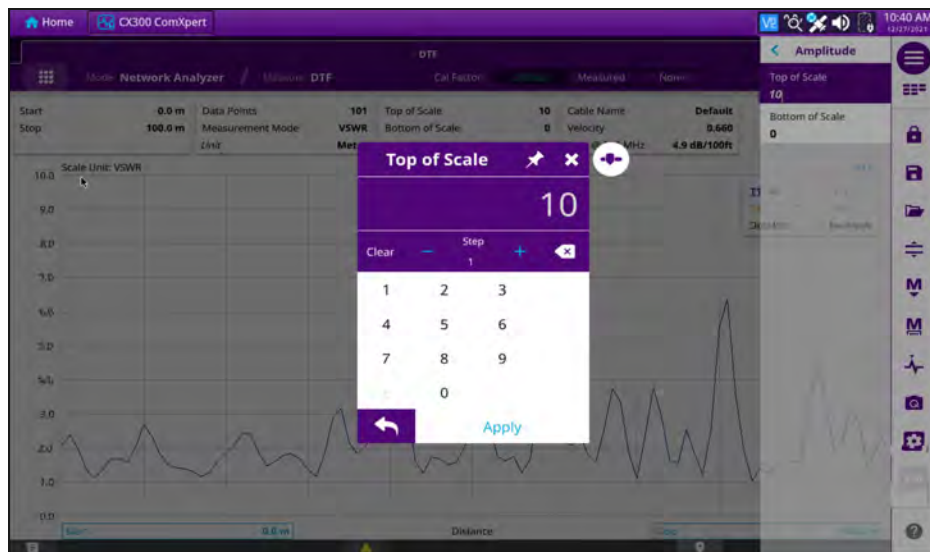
Home CX300 ComXpert

10:40 AM
12/27/2021

DTF

Mode Network Analyzer / Measure DTF Cal Factor Measured Now

Start 0.0 m
Stop 100.0 m
Data Points 101
Measurement Mode VSWR
Unit Met
Top of Scale 10
Bottom of Scale 0
Cable Name Default
Velocity 0.660
MHz 4.9 dB/100ft

Scale Unit: VSWR

10.0
9.0
8.0
7.0
6.0
5.0
4.0
3.0
2.0
1.0
0.0

Start 0.0 m
Distance

Top of Scale
10
Clear − Step 1 +
1 2 3
4 5 6
7 8 9
0
Apply

Amplitude
Top of Scale
10
Bottom of Scale
0